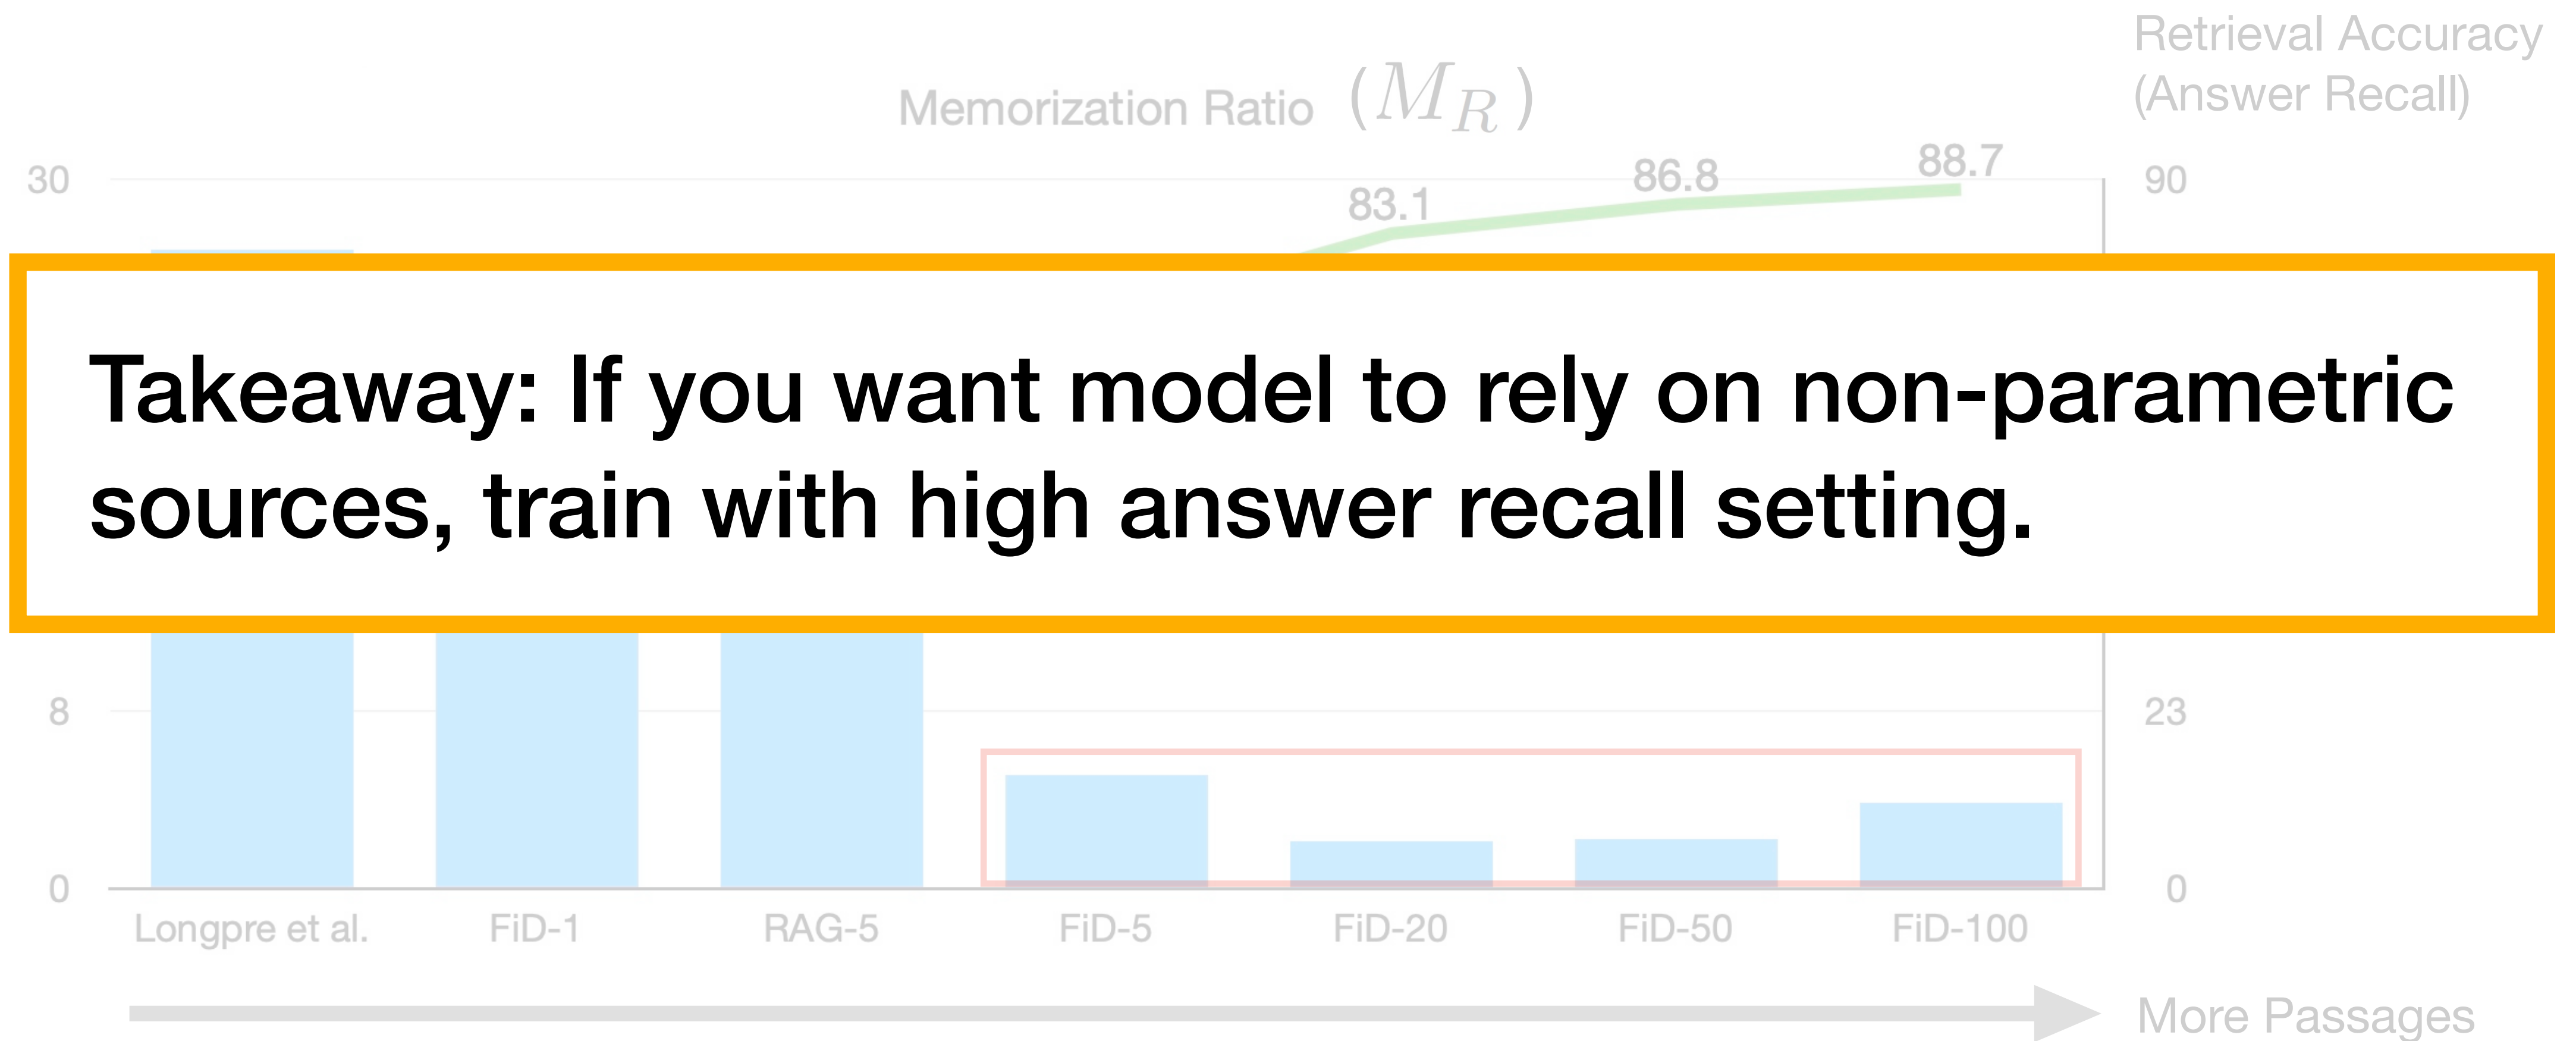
Memorization Ratio $(M_R)$

Retrieval Accuracy (Answer Recall)

30
8
0

90
23
0

83.1
86.8
88.7

Takeaway: If you want model to rely on non-parametric sources, train with high answer recall setting.

Longpre et al.
FiD-1
RAG-5
FiD-5
FiD-20
FiD-50
FiD-100

More Passages